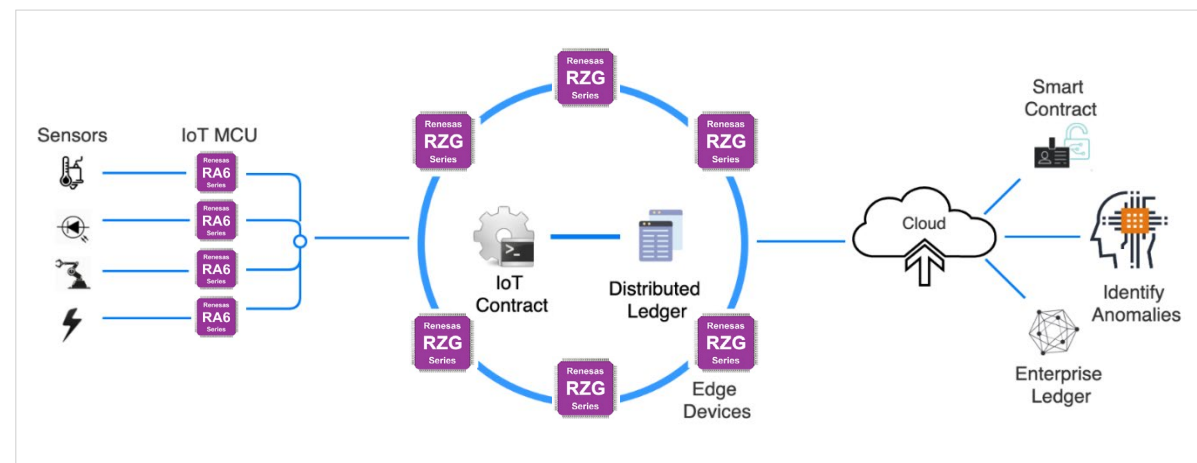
Sensors

IoT MCU

Renesas RA6 Series

Renesas RA6 Series

Renesas RA6 Series

Renesas RA6 Series

Renesas RZG Series

Renesas RZG Series

Renesas RZG Series

IoT Contract

Distributed Ledger

Renesas RZG Series

Renesas RZG Series

Renesas RZG Series

Edge Devices

Cloud

Smart Contract

Identify Anomalies

Enterprise Ledger